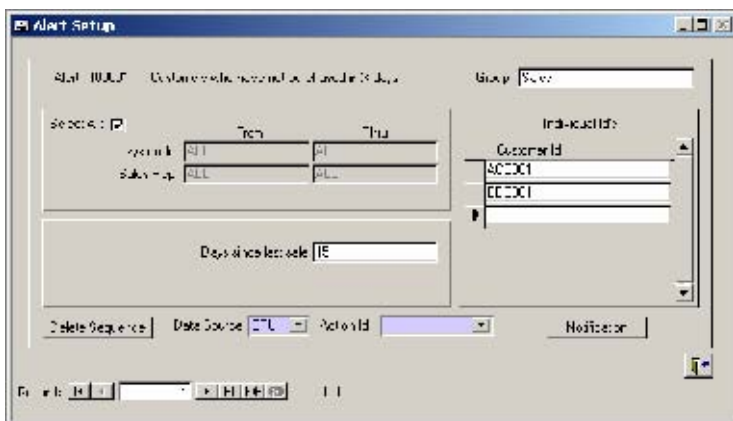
Alert Setup

Alert 10005   Customers who have not purchased in 15 days

Group Sales

Select All

From

Thru

Account ALL

ALL

Sales Rep ALL

ALL

Individual Ids

Customer Id

AC0001

BC0001

Days since last sale 15

Delete Sequence

Date Source ETU

Action Id

Notification

Record: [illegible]